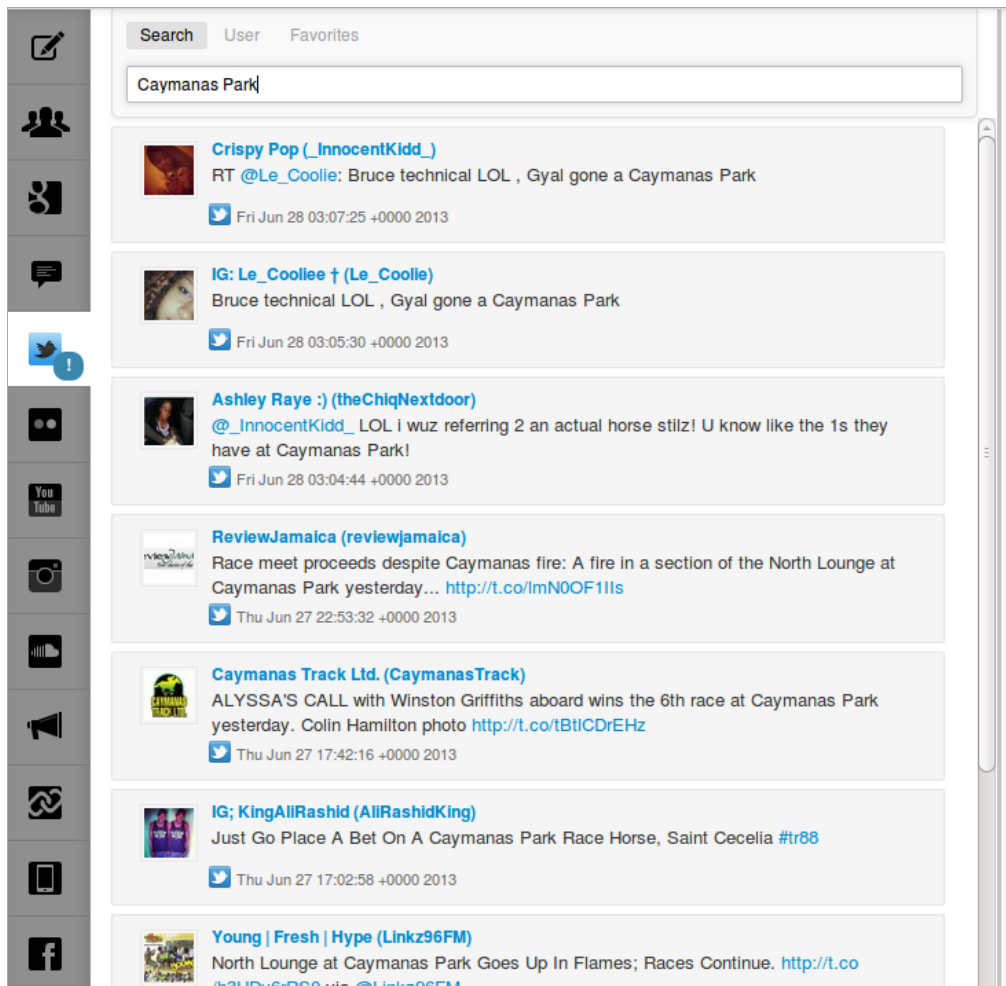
Search User Favorites

Caymanas Park

Crispy Pop (_InnocentKidd_)
RT @Le_Coolie: Bruce technical LOL , Gyal gone a Caymanas Park
Fri Jun 28 03:07:25 +0000 2013

IG: Le_Cooliee † (Le_Coolie)
Bruce technical LOL , Gyal gone a Caymanas Park
Fri Jun 28 03:05:30 +0000 2013

Ashley Raye :) (theChiqNextdoor)
@_InnocentKidd_ LOL i wuz referring 2 an actual horse stilz! U know like the 1s they have at Caymanas Park!
Fri Jun 28 03:04:44 +0000 2013

ReviewJamaica (reviewjamaica)
Race meet proceeds despite Caymanas fire: A fire in a section of the North Lounge at Caymanas Park yesterday... http://t.co/lmN0OF1Ils
Thu Jun 27 22:53:32 +0000 2013

Caymanas Track Ltd. (CaymanasTrack)
ALYSSA'S CALL with Winston Griffiths aboard wins the 6th race at Caymanas Park yesterday. Colin Hamilton photo http://t.co/tBtICDrEHz
Thu Jun 27 17:42:16 +0000 2013

IG; KingAliRashid (AliRashidKing)
Just Go Place A Bet On A Caymanas Park Race Horse, Saint Cecelia #tr88
Thu Jun 27 17:02:58 +0000 2013

Young | Fresh | Hype (Linkz96FM)
North Lounge at Caymanas Park Goes Up In Flames; Races Continue. http://t.co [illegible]